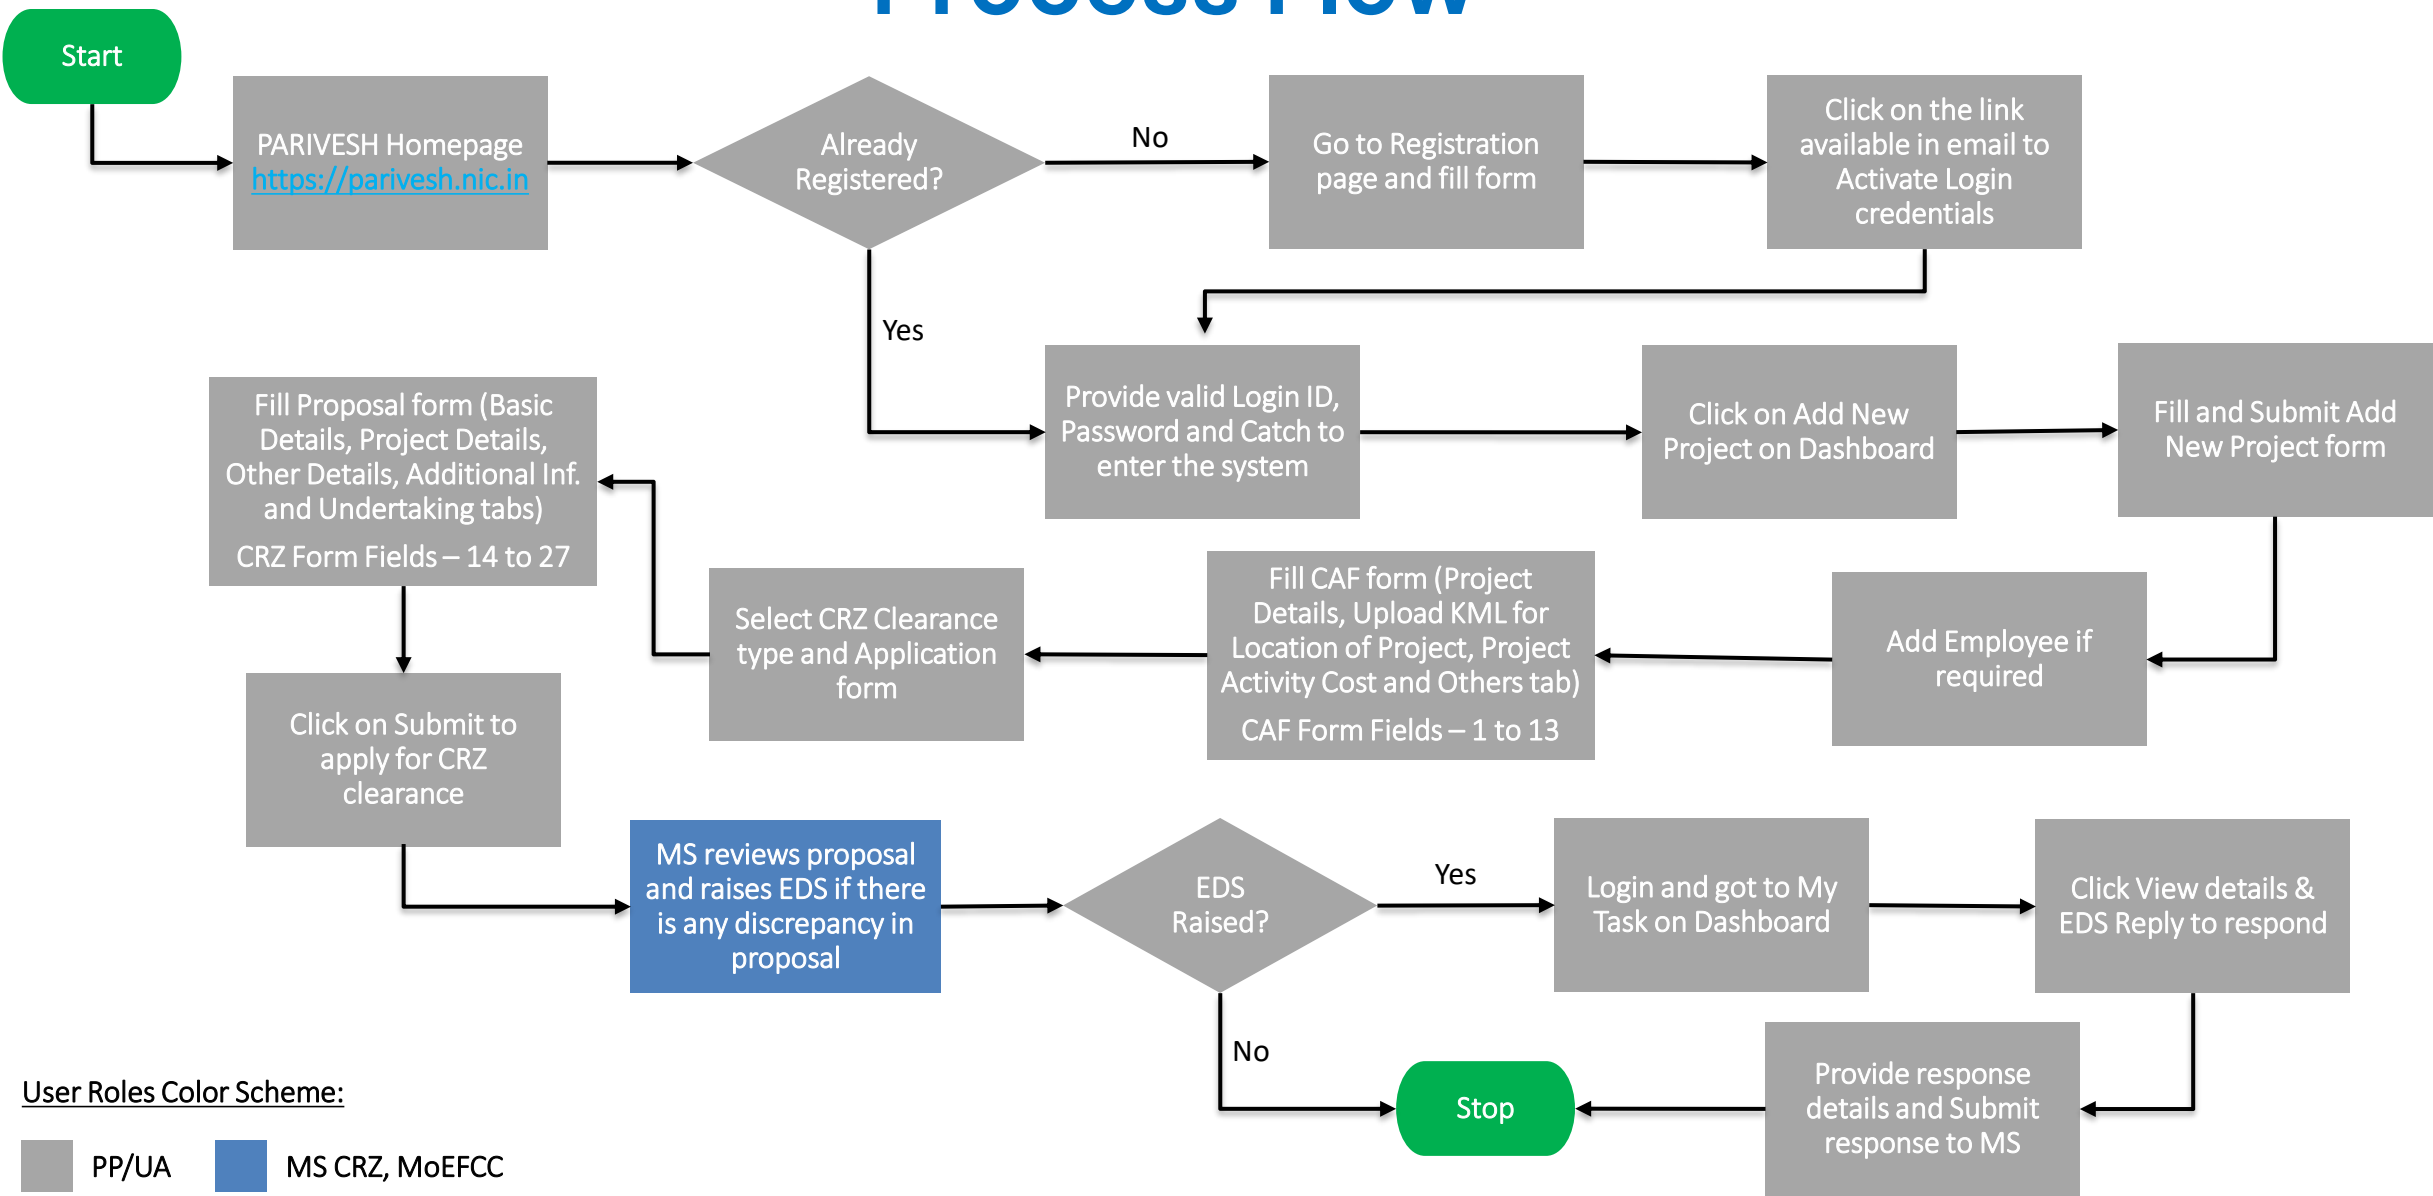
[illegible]

Start

PARIVESH Homepage https://parivesh.nic.in

Already Registered?

No

Go to Registration page and fill form

Click on the link available in email to Activate Login credentials

Yes

Provide valid Login ID, Password and Catch to enter the system

Click on Add New Project on Dashboard

Fill and Submit Add New Project form

Add Employee if required

Fill CAF form (Project Details, Upload KML for Location of Project, Project Activity Cost and Others tab)

CAF Form Fields – 1 to 13

Select CRZ Clearance type and Application form

Fill Proposal form (Basic Details, Project Details, Other Details, Additional Inf. and Undertaking tabs)

CRZ Form Fields – 14 to 27

Click on Submit to apply for CRZ clearance

MS reviews proposal and raises EDS if there is any discrepancy in proposal

EDS Raised?

Yes

Login and got to My Task on Dashboard

Click View details & EDS Reply to respond

Provide response details and Submit response to MS

No

Stop

User Roles Color Scheme:

PP/UA

MS CRZ, MoEFCC